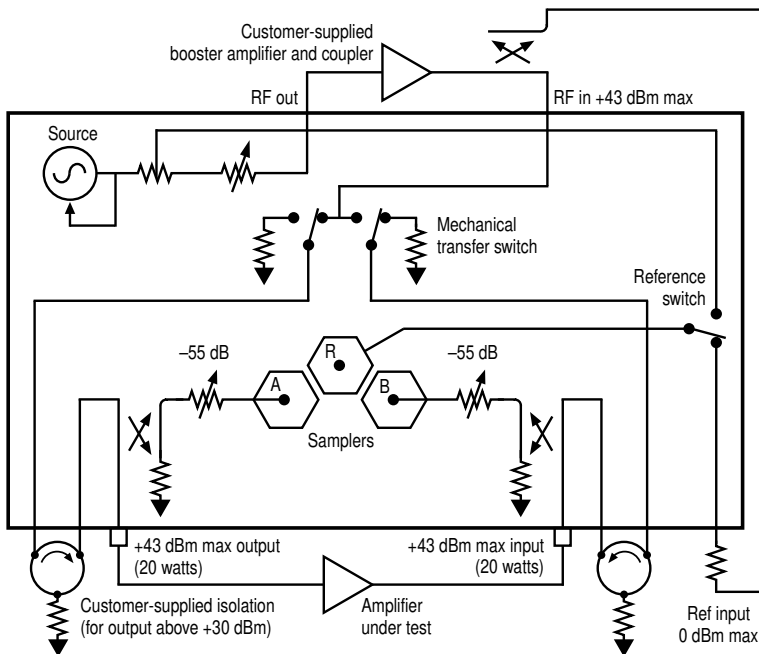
Customer-supplied booster amplifier and coupler

RF out

RF in +43 dBm max

Source

Mechanical transfer switch

Reference switch

R

–55 dB

–55 dB

A

B

Samplers

+43 dBm max output (20 watts)

+43 dBm max input (20 watts)

Customer-supplied isolation (for output above +30 dBm)

Amplifier under test

Ref input 0 dBm max